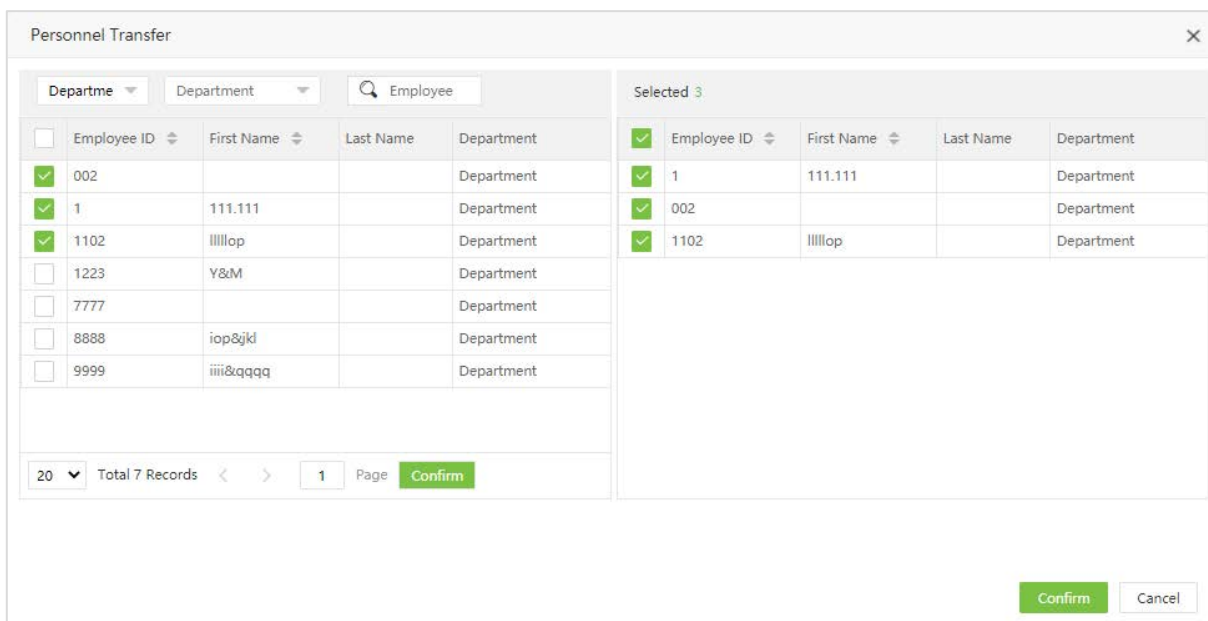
Personnel Transfer

×

Departme

Department

Employee

| Employee ID | First Name | Last Name | Department |
|---|---|---|---|
| 002 | | | Department |
| 1 | 111.111 | | Department |
| 1102 | lllllop | | Department |
| 1223 | Y&M | | Department |
| 7777 | | | Department |
| 8888 | iop&jkl | | Department |
| 9999 | iiii&qqqq | | Department |

20 Total 7 Records < > 1 Page Confirm

Selected 3

| Employee ID | First Name | Last Name | Department |
|---|---|---|---|
| 1 | 111.111 | | Department |
| 002 | | | Department |
| 1102 | lllllop | | Department |

Confirm Cancel